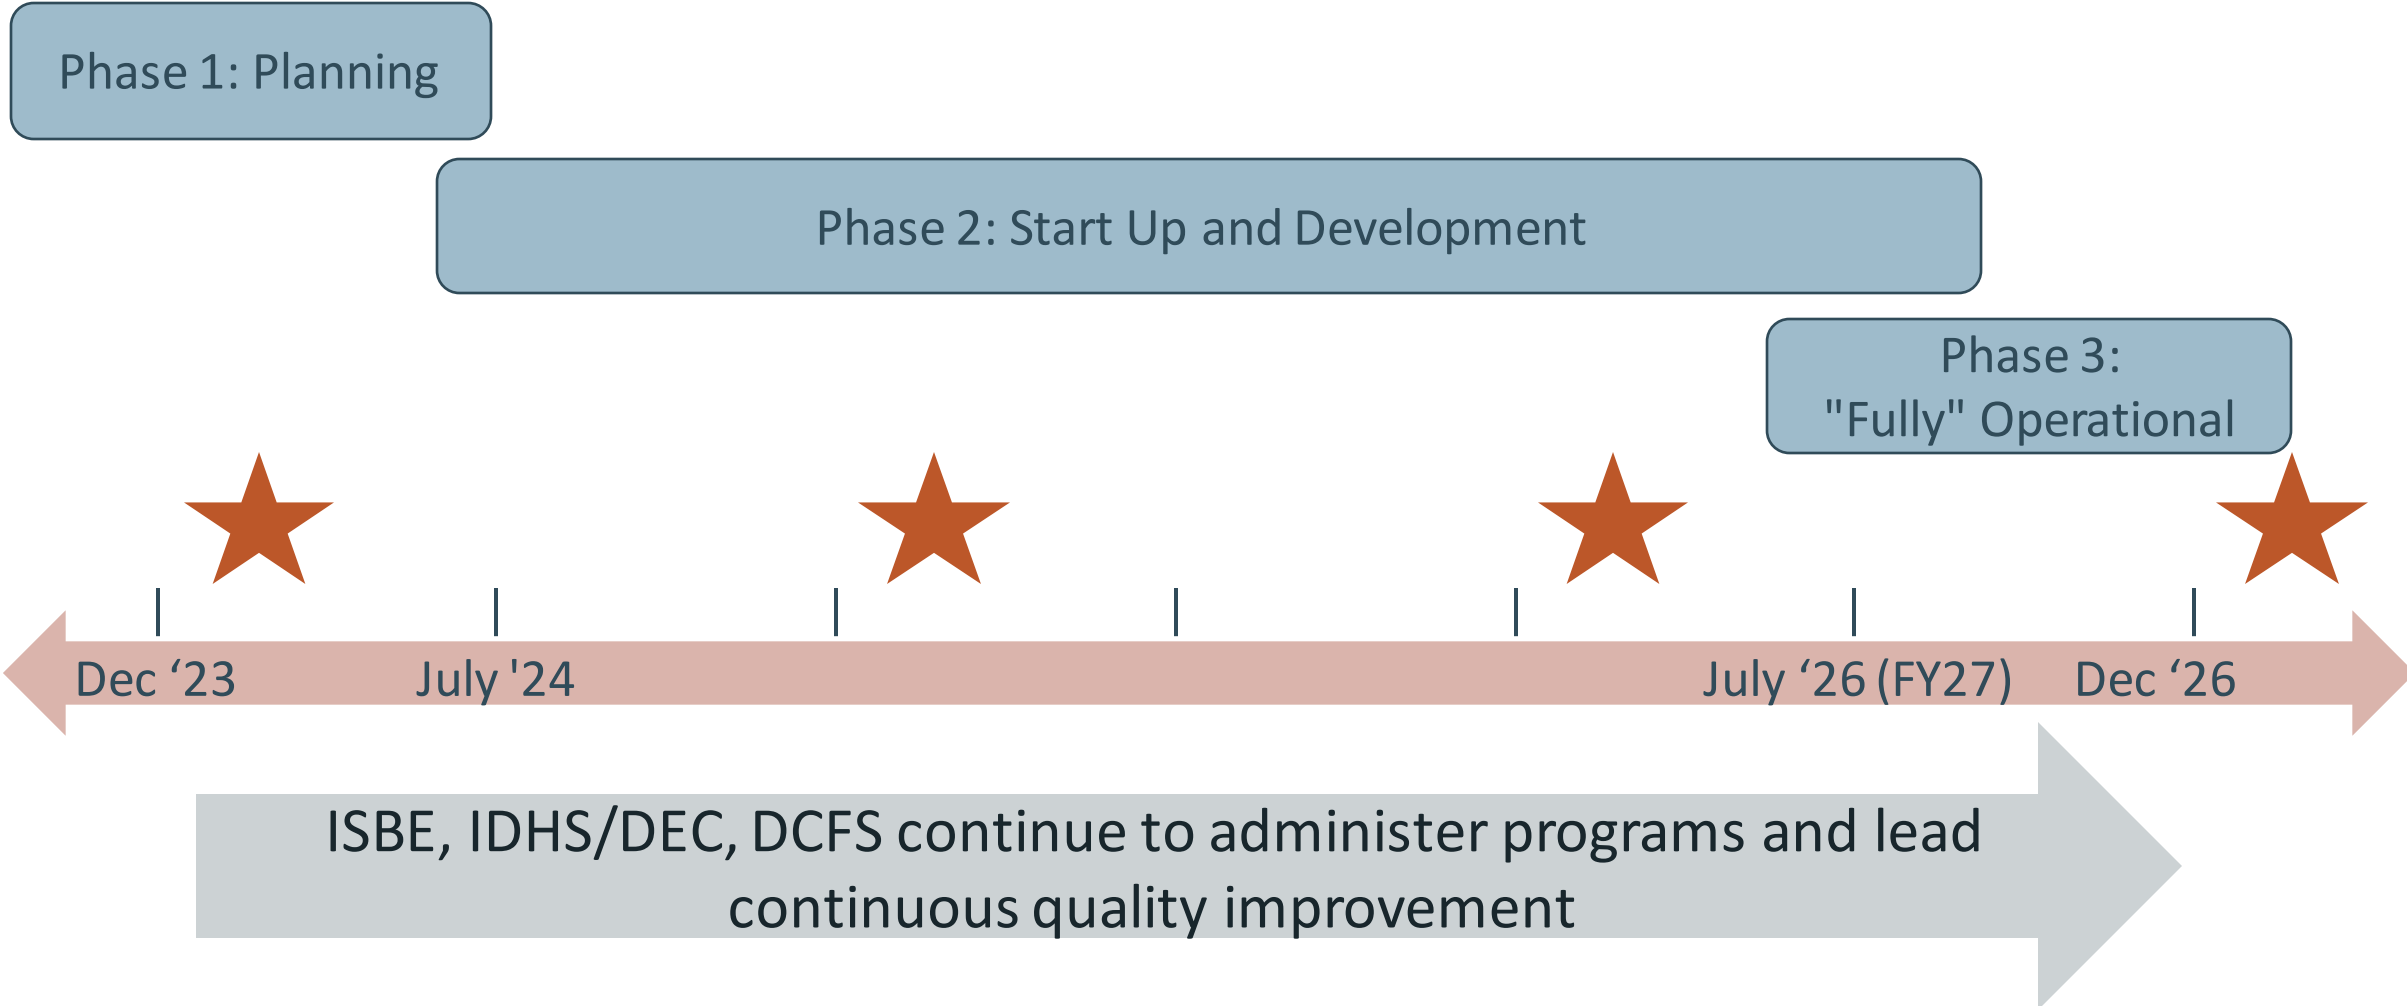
Phase 1: Planning

Phase 2: Start Up and Development

Phase 3:
"Fully" Operational

Dec ‘23
July '24
July ‘26 (FY27)
Dec ‘26

ISBE, IDHS/DEC, DCFS continue to administer programs and lead continuous quality improvement